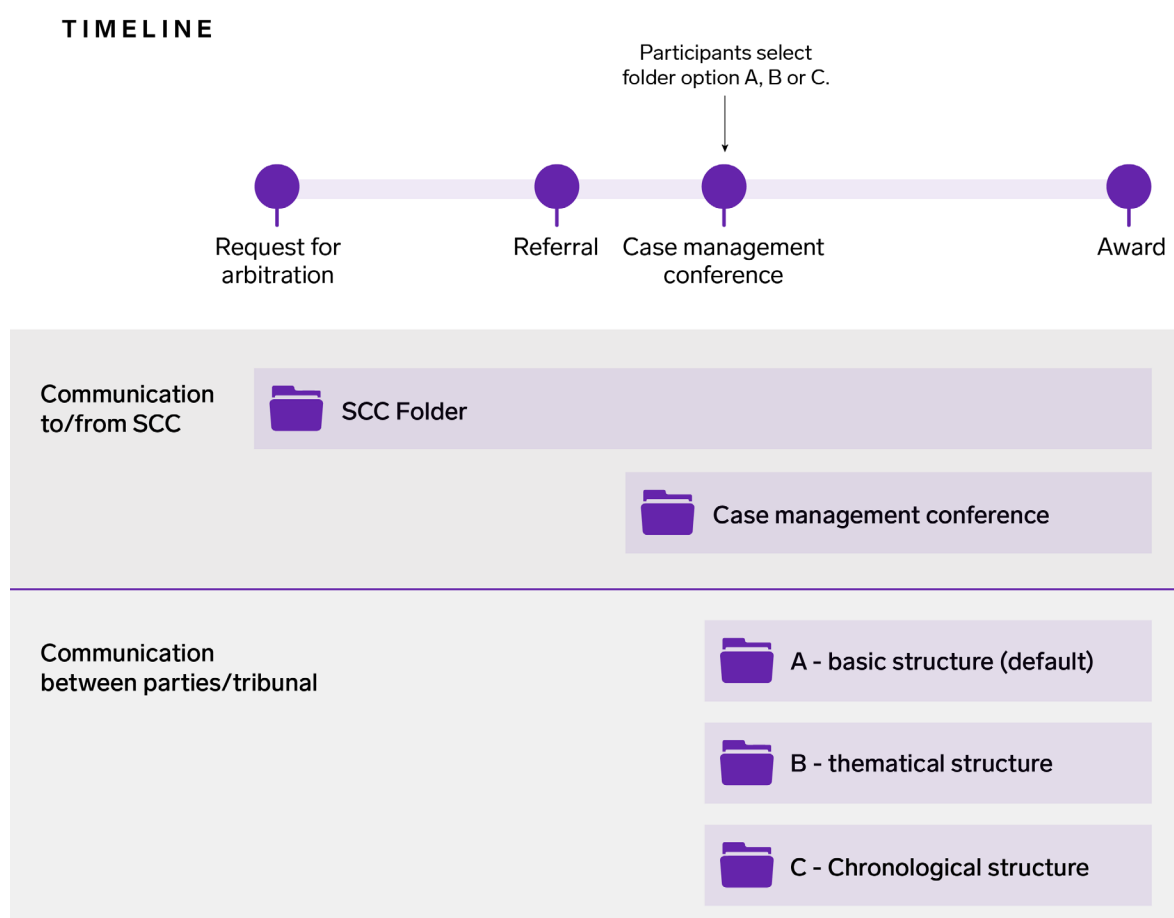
TIMELINE

Participants select folder option A, B or C.

Request for arbitration

Referral

Case management conference

Award

Communication to/from SCC

SCC Folder

Case management conference

Communication between parties/tribunal

A - basic structure (default)

B - thematical structure

C - Chronological structure